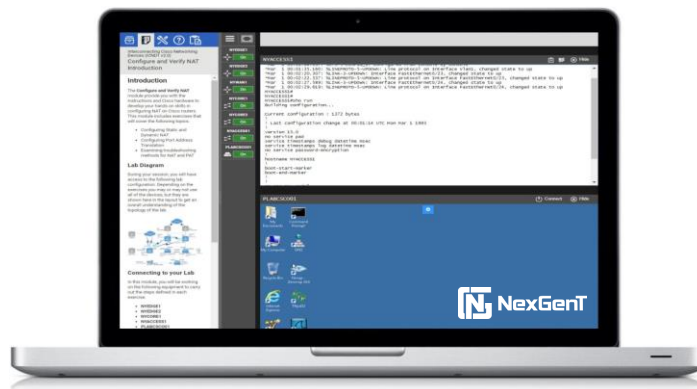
Interconnecting Cisco Networking Devices (ICND1 v3.0)
Configure and Verify NAT
Introduction

Introduction

The Configure and Verify NAT module provides you with the instructions and Cisco hardware to develop your hands on skills in configuring NAT on Cisco routers. This module includes exercises that will cover the following topics:

Configuring Static and Dynamic NAT
Configuring Port Address Translation
Examining troubleshooting methods for NAT and PAT

Lab Diagram

During your session, you will have access to the following lab configuration. Depending on the exercises you may or may not use all of the devices, but they are shown here in the layout to get an overall understanding of the topology of the lab.

Connecting to your Lab

In this module, you will be working on the following equipment to carry out the steps defined in each exercise.

NYEDGE1
NYEDGE2
NYEDGE3
NYACCESS1
PLABCSCO01

NYEDGE1
On
NYEDGE2
On
NYEDGE3
On
NYCORE1
On
NYACCESS1
On
PLABCSCO01
On

NYACCESS1
Hide

current configuration : 1372 bytes
!
! Last configuration change at 00:01:14 UTC Mon Mar 1 1993
!
version 15.0
no service pad
service timestamps debug datetime msec
service timestamps log datetime msec
no service password-encryption
!
hostname NYACCESS1
!
boot-start-marker
boot-end-marker

PLABCSCO01
Connect
Hide

NexGenT